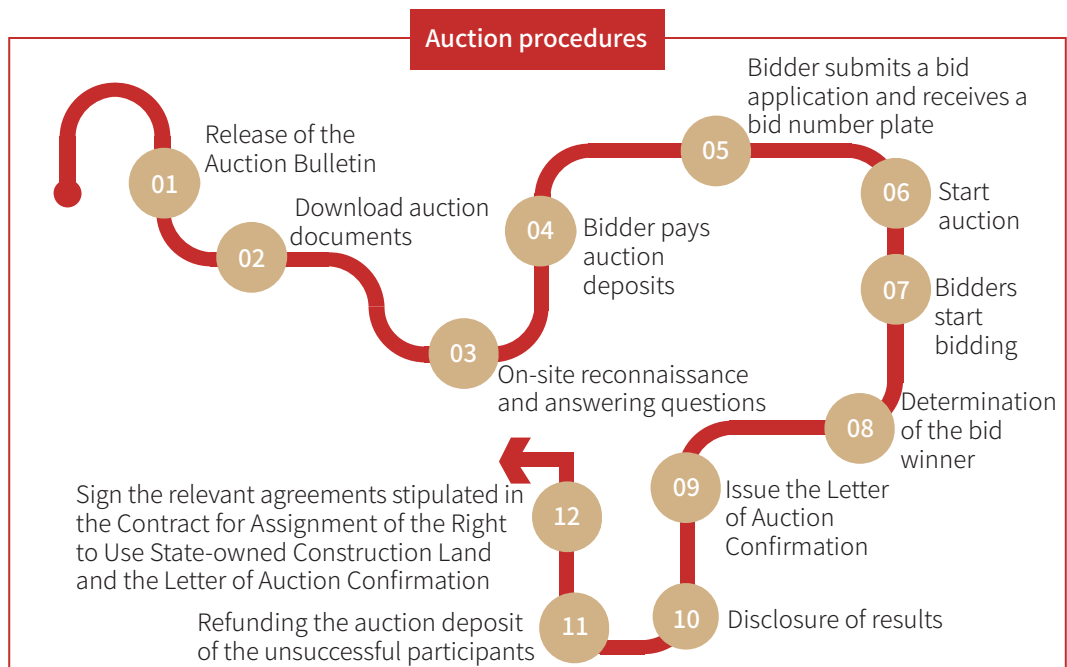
Auction procedures

01 Release of the Auction Bulletin

02 Download auction documents

03 On-site reconnaissance and answering questions

04 Bidder pays auction deposits

05 Bidder submits a bid application and receives a bid number plate

06 Start auction

07 Bidders start bidding

08 Determination of the bid winner

09 Issue the Letter of Auction Confirmation

10 Disclosure of results

11 Refunding the auction deposit of the unsuccessful participants

12 Sign the relevant agreements stipulated in the Contract for Assignment of the Right to Use State-owned Construction Land and the Letter of Auction Confirmation